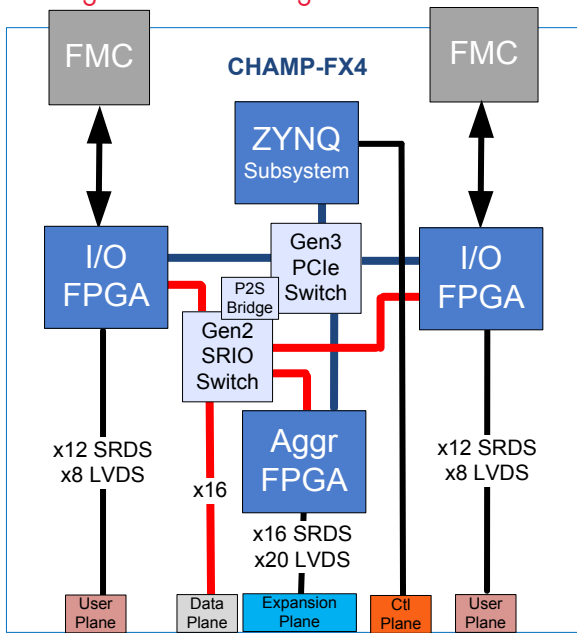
FMC

CHAMP-FX4

FMC

ZYNQ Subsystem

I/O FPGA

Gen3 PCIe Switch

I/O FPGA

P2S Bridge

Gen2 SRIO Switch

Aggr FPGA

x12 SRDS
x8 LVDS

x16

x16 SRDS
x20 LVDS

x12 SRDS
x8 LVDS

User Plane

Data Plane

Expansion Plane

Ctl Plane

User Plane